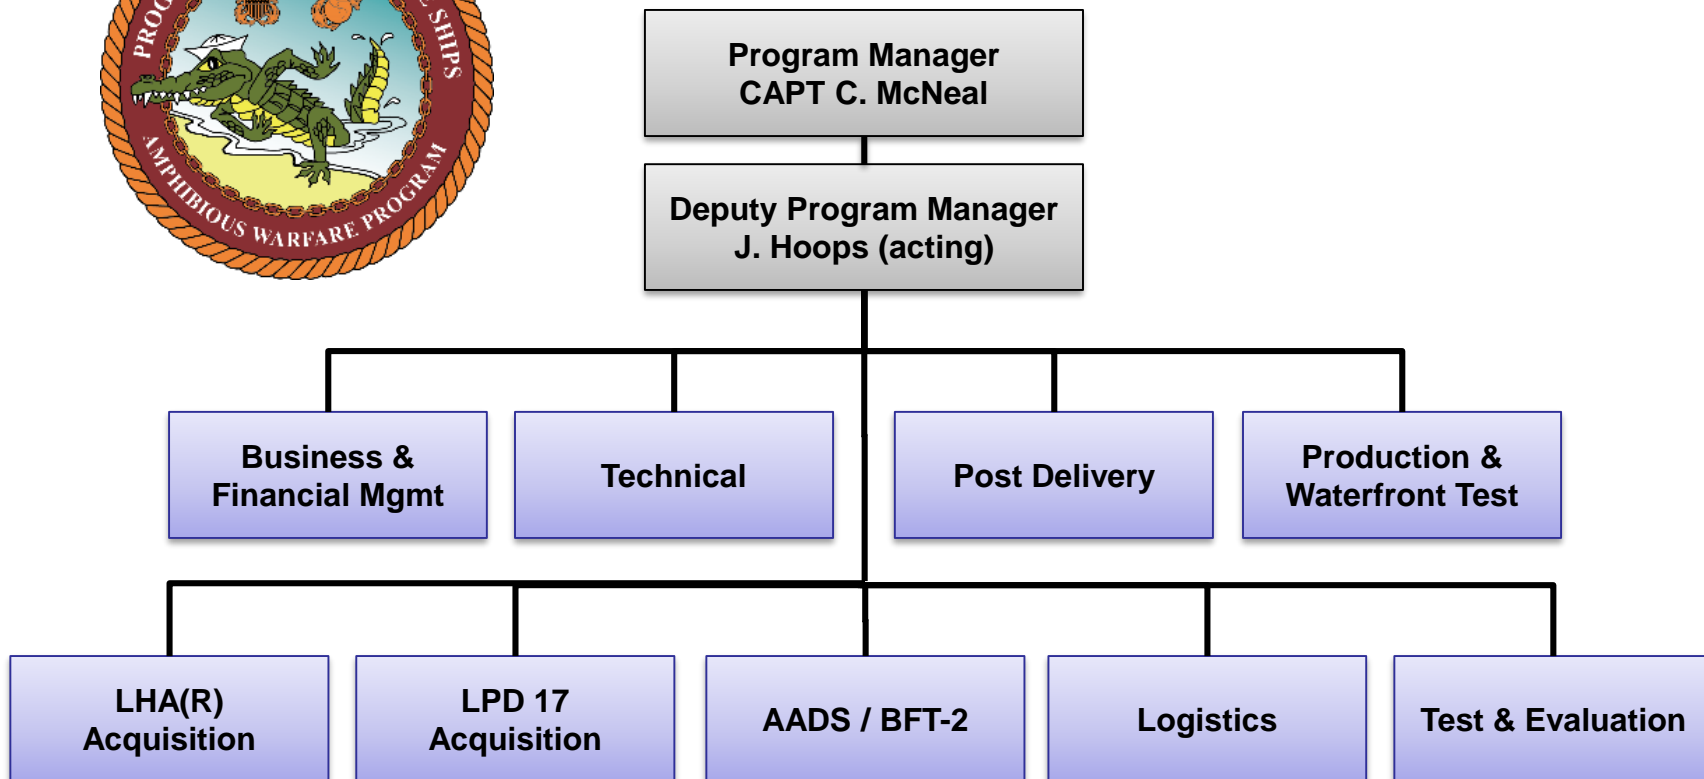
PROG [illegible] SHIPS
AMPHIBIOUS WARFARE PROGRAM

Program Manager
CAPT C. McNeal

Deputy Program Manager
J. Hoops (acting)

Business & Financial Mgmt

Technical

Post Delivery

Production & Waterfront Test

LHA(R) Acquisition

LPD 17 Acquisition

AADS / BFT-2

Logistics

Test & Evaluation